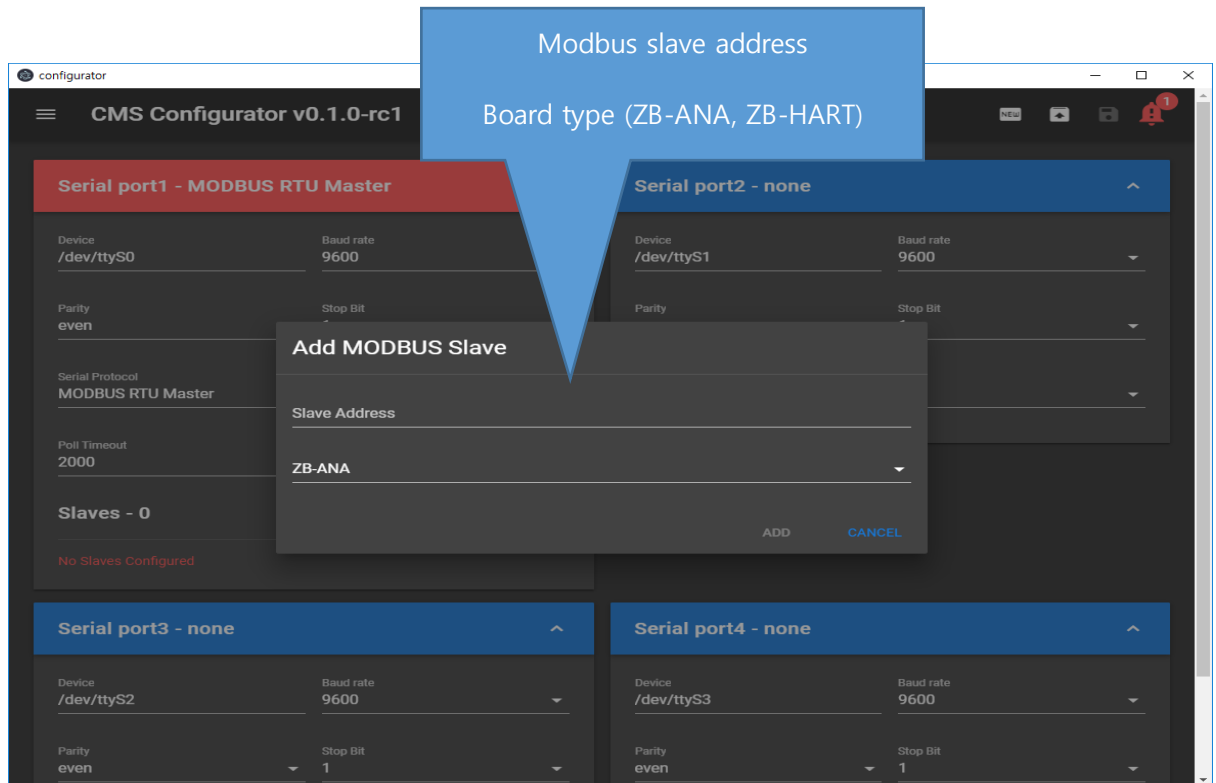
Modbus slave address

Board type (ZB-ANA, ZB-HART)

configurator

CMS Configurator v0.1.0-rc1

NEW

1

Serial port1 - MODBUS RTU Master

Device
/dev/ttyS0

Baud rate
9600

Parity
even

Stop Bit

Serial Protocol
MODBUS RTU Master

Poll Timeout
2000

Slaves - 0

No Slaves Configured

Serial port2 - none

Device
/dev/ttyS1

Baud rate
9600

Parity

Stop Bit

Add MODBUS Slave

Slave Address

ZB-ANA

ADD

CANCEL

Serial port3 - none

Device
/dev/ttyS2

Baud rate
9600

Parity
even

Stop Bit
1

Serial port4 - none

Device
/dev/ttyS3

Baud rate
9600

Parity
even

Stop Bit
1